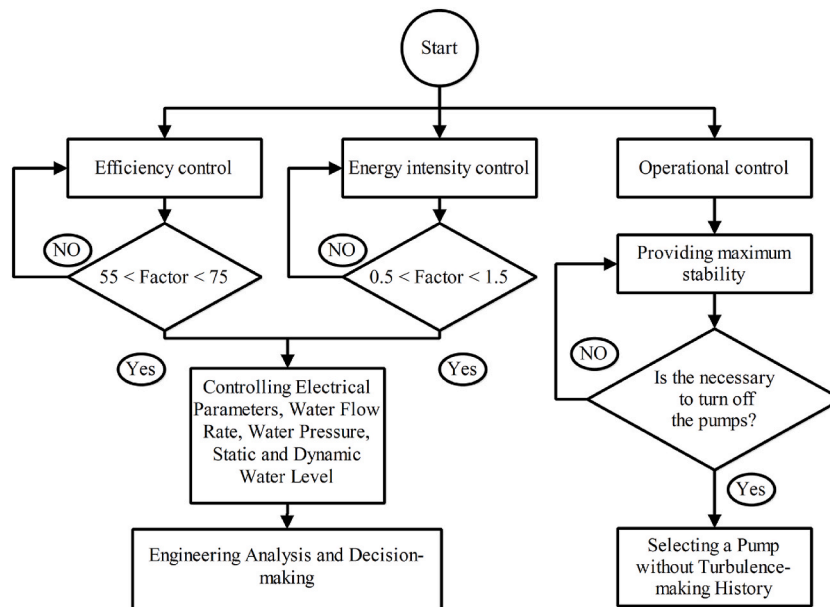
Start

Efficiency control

Energy intensity control

Operational control

NO

$55 < \text{Factor} < 75$

NO

$0.5 < \text{Factor} < 1.5$

Providing maximum stability

NO

Yes

Yes

Controlling Electrical Parameters, Water Flow Rate, Water Pressure, Static and Dynamic Water Level

Is the necessary to turn off the pumps?

Yes

Engineering Analysis and Decision-making

Selecting a Pump without Turbulence-making History